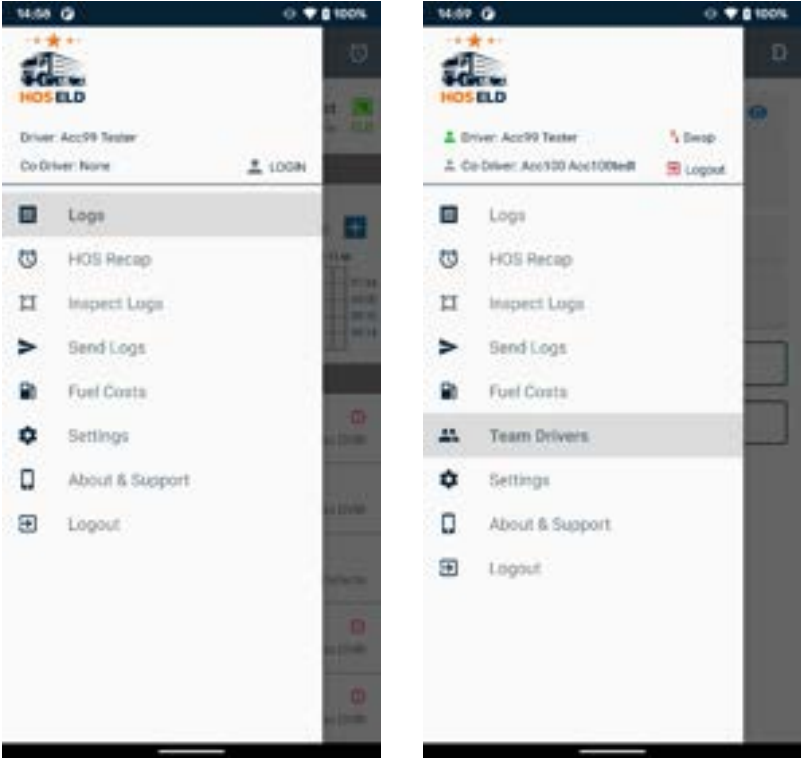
14:08

100%

HOS ELD

Driver: Acc99 Tester

Co-Driver: None

LOGIN

Logs

HOS Recap

Inspect Logs

Send Logs

Fuel Costs

Settings

About & Support

Logout

14:09

100%

HOS ELD

Driver: Acc99 Tester

Swap

Co-Driver: Acc100 Acc100edit

Logout

Logs

HOS Recap

Inspect Logs

Send Logs

Fuel Costs

Team Drivers

Settings

About & Support

Logout